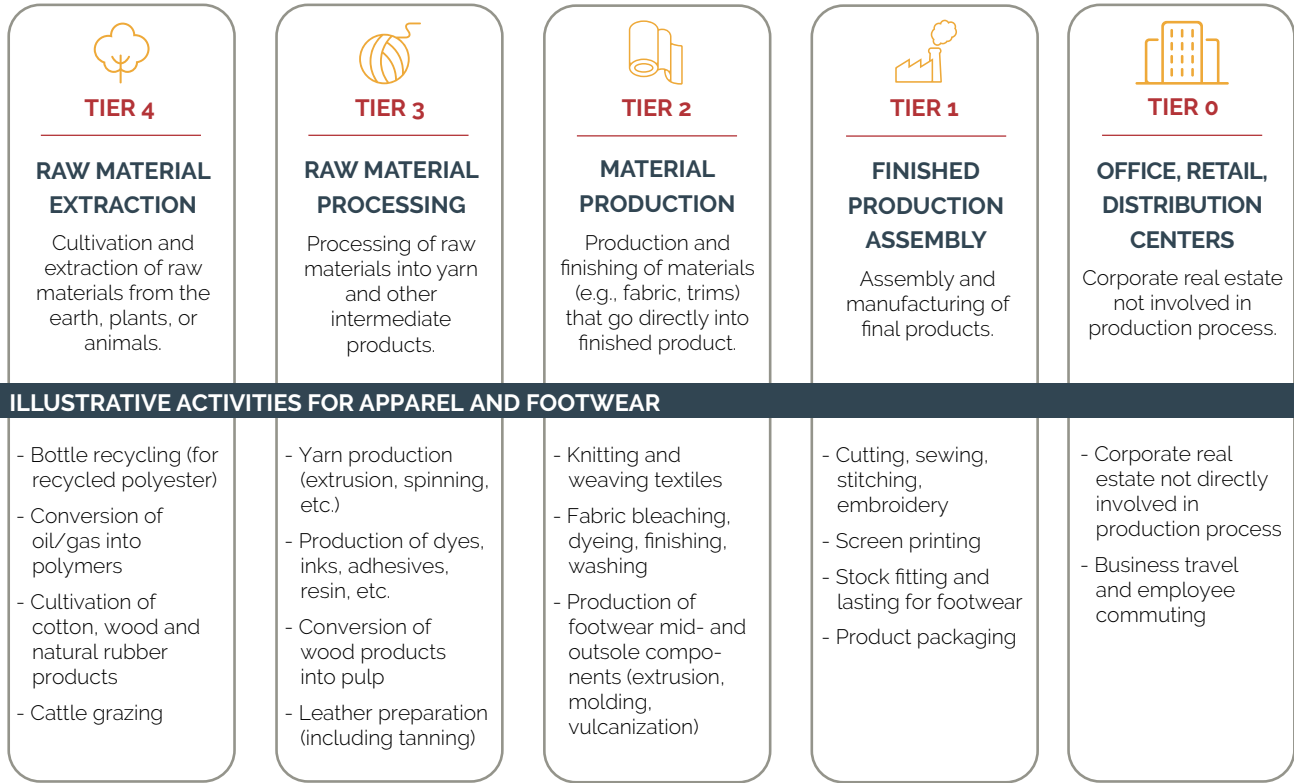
TIER 4

RAW MATERIAL EXTRACTION

Cultivation and extraction of raw materials from the earth, plants, or animals.

TIER 3

RAW MATERIAL PROCESSING

Processing of raw materials into yarn and other intermediate products.

TIER 2

MATERIAL PRODUCTION

Production and finishing of materials (e.g., fabric, trims) that go directly into finished product.

TIER 1

FINISHED PRODUCTION ASSEMBLY

Assembly and manufacturing of final products.

TIER 0

OFFICE, RETAIL, DISTRIBUTION CENTERS

Corporate real estate not involved in production process.

ILLUSTRATIVE ACTIVITIES FOR APPAREL AND FOOTWEAR

- Bottle recycling (for recycled polyester)
- Conversion of oil/gas into polymers
- Cultivation of cotton, wood and natural rubber products
- Cattle grazing

- Yarn production (extrusion, spinning, etc.)
- Production of dyes, inks, adhesives, resin, etc.
- Conversion of wood products into pulp
- Leather preparation (including tanning)

- Knitting and weaving textiles
- Fabric bleaching, dyeing, finishing, washing
- Production of footwear mid- and outsole components (extrusion, molding, vulcanization)

- Cutting, sewing, stitching, embroidery
- Screen printing
- Stock fitting and lasting for footwear
- Product packaging

- Corporate real estate not directly involved in production process
- Business travel and employee commuting